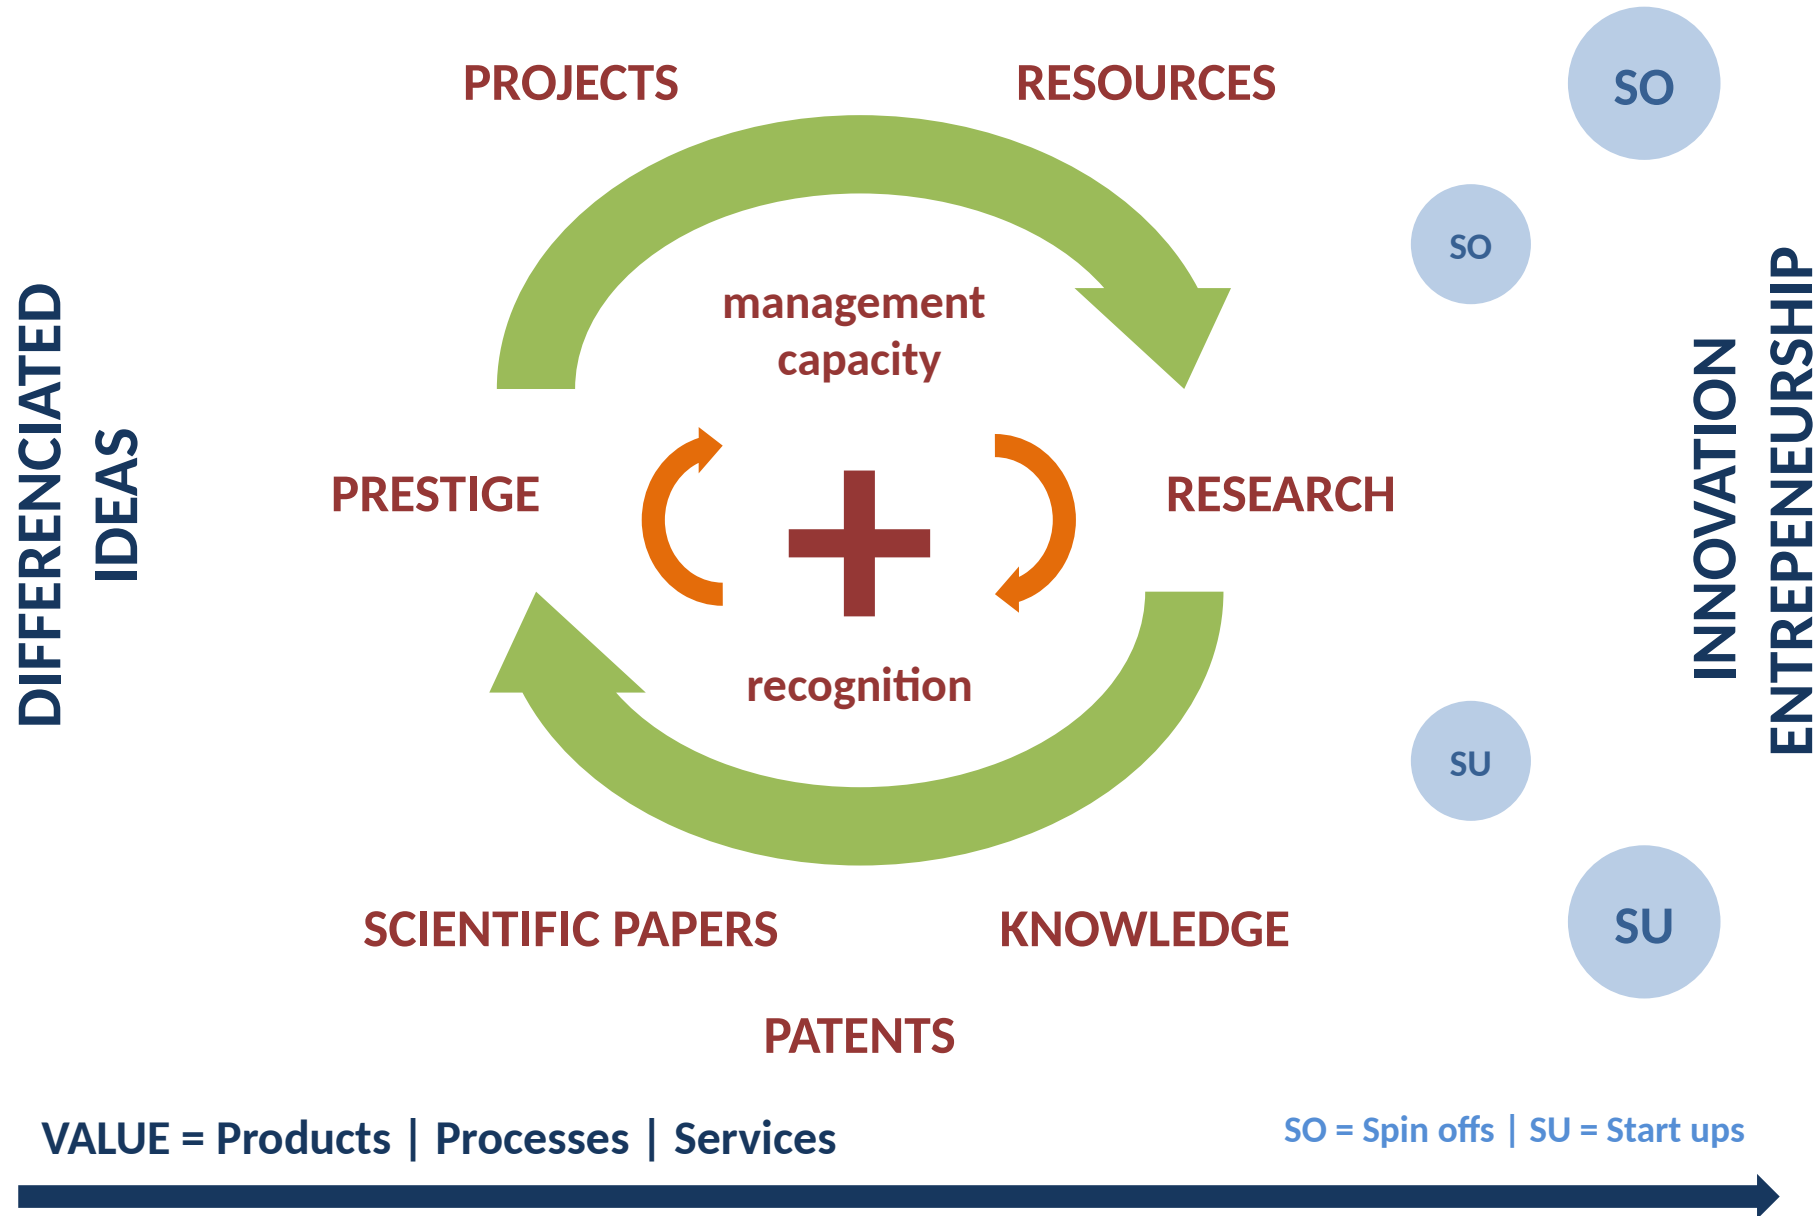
PROJECTS

RESOURCES

SO

SO

DIFFERENCIATED IDEAS

management capacity

PRESTIGE

RESEARCH

INNOVATION ENTREPENEURSHIP

recognition

SU

SU

SCIENTIFIC PAPERS

KNOWLEDGE

PATENTS

VALUE = Products | Processes | Services

SO = Spin offs | SU = Start ups